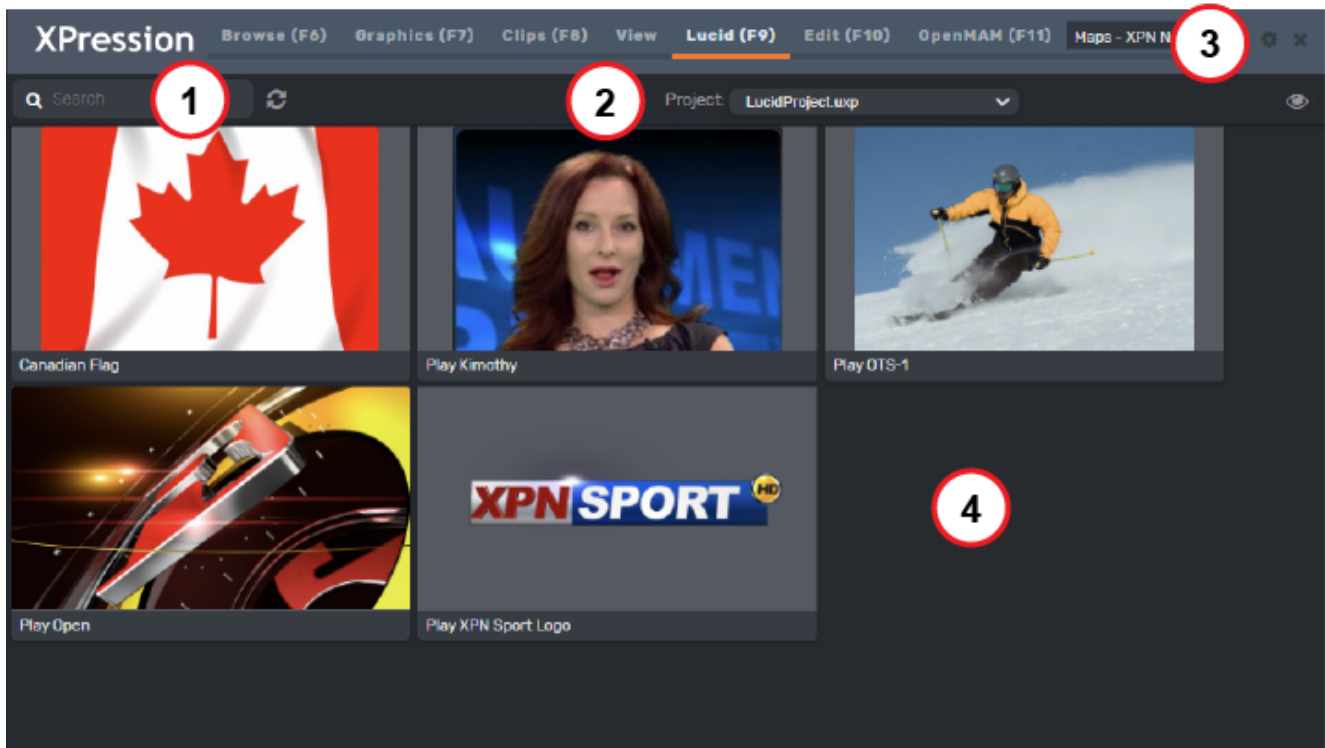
XPression Browse (F6) Graphics (F7) Clips (F8) View Lucid (F9) Edit (F10) OpenMAM (F11) Maps - XPN N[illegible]

3

Search

1

2

Project: LucidProject.uxp

Canadian Flag

Play Kimothy

Play OTS-1

XPN SPORT HD

4

Play Open

Play XPN Sport Logo